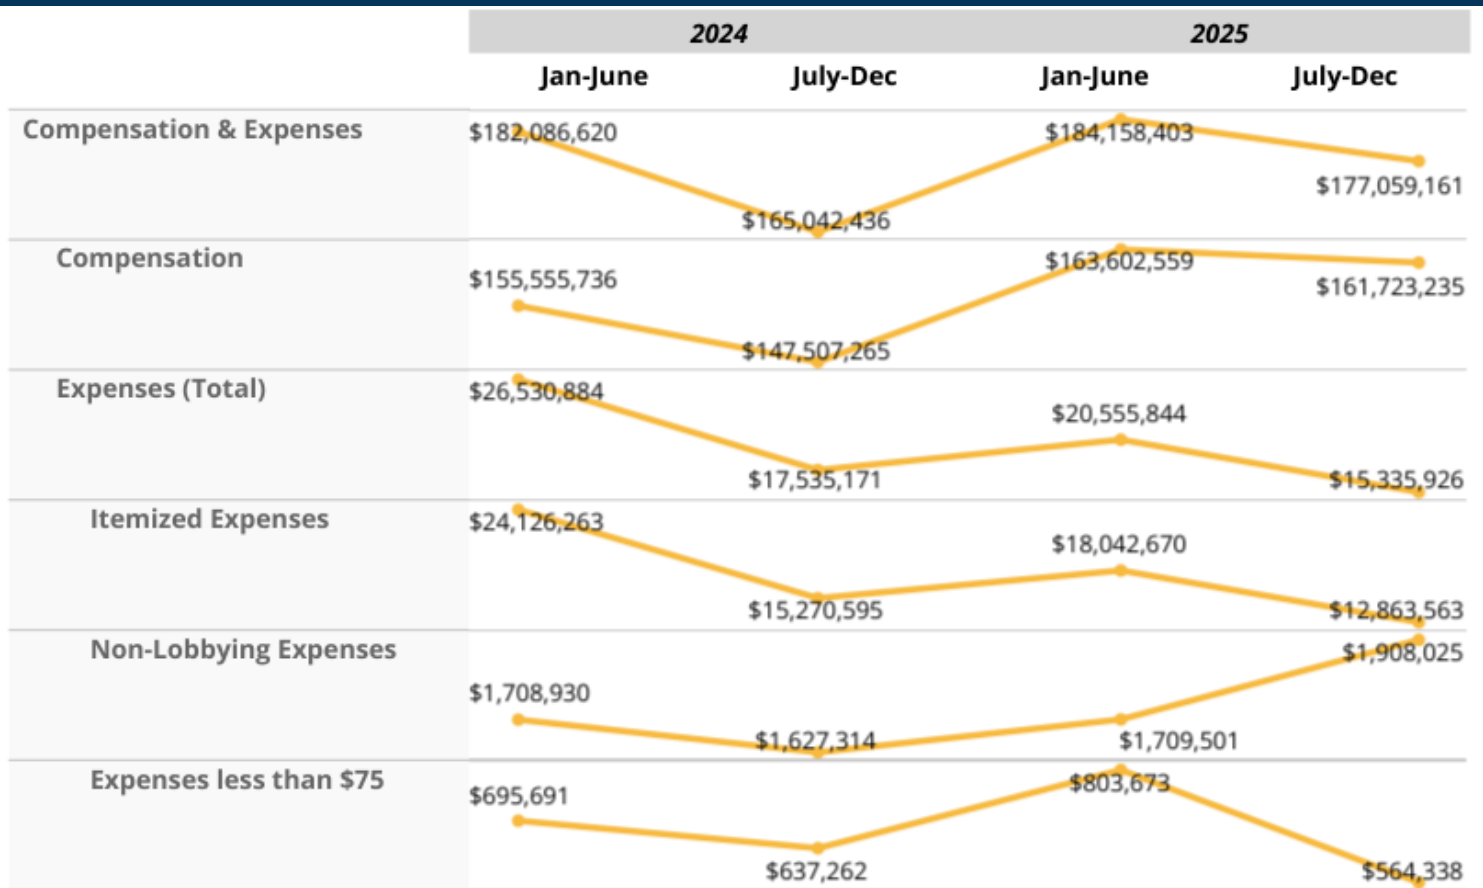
| | 2024 Jan-June | 2024 July-Dec | 2025 Jan-June | 2025 July-Dec |
|---|---|---|---|---|
| Compensation & Expenses | \$182,086,620 | \$165,042,436 | \$184,158,403 | \$177,059,161 |
| Compensation | \$155,555,736 | \$147,507,265 | \$163,602,559 | \$161,723,235 |
| Expenses (Total) | \$26,530,884 | \$17,535,171 | \$20,555,844 | \$15,335,926 |
| Itemized Expenses | \$24,126,263 | \$15,270,595 | \$18,042,670 | \$12,863,563 |
| Non-Lobbying Expenses | \$1,708,930 | \$1,627,314 | \$1,709,501 | \$1,908,025 |
| Expenses less than \$75 | \$695,691 | \$637,262 | \$803,673 | \$564,338 |